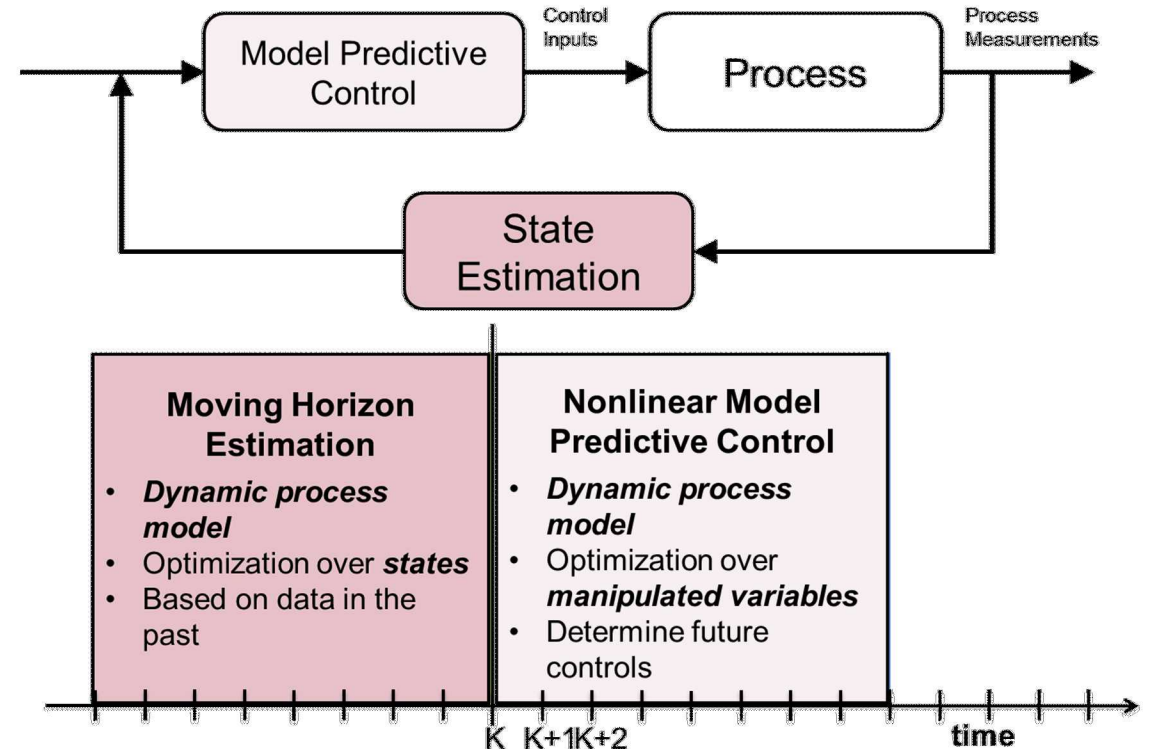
Model Predictive Control

Control Inputs

Process

Process Measurements

State Estimation

**Moving Horizon Estimation**
- *Dynamic process model*
- Optimization over *states*
- Based on data in the past

**Nonlinear Model Predictive Control**
- *Dynamic process model*
- Optimization over *manipulated variables*
- Determine future controls

K K+1K+2

time